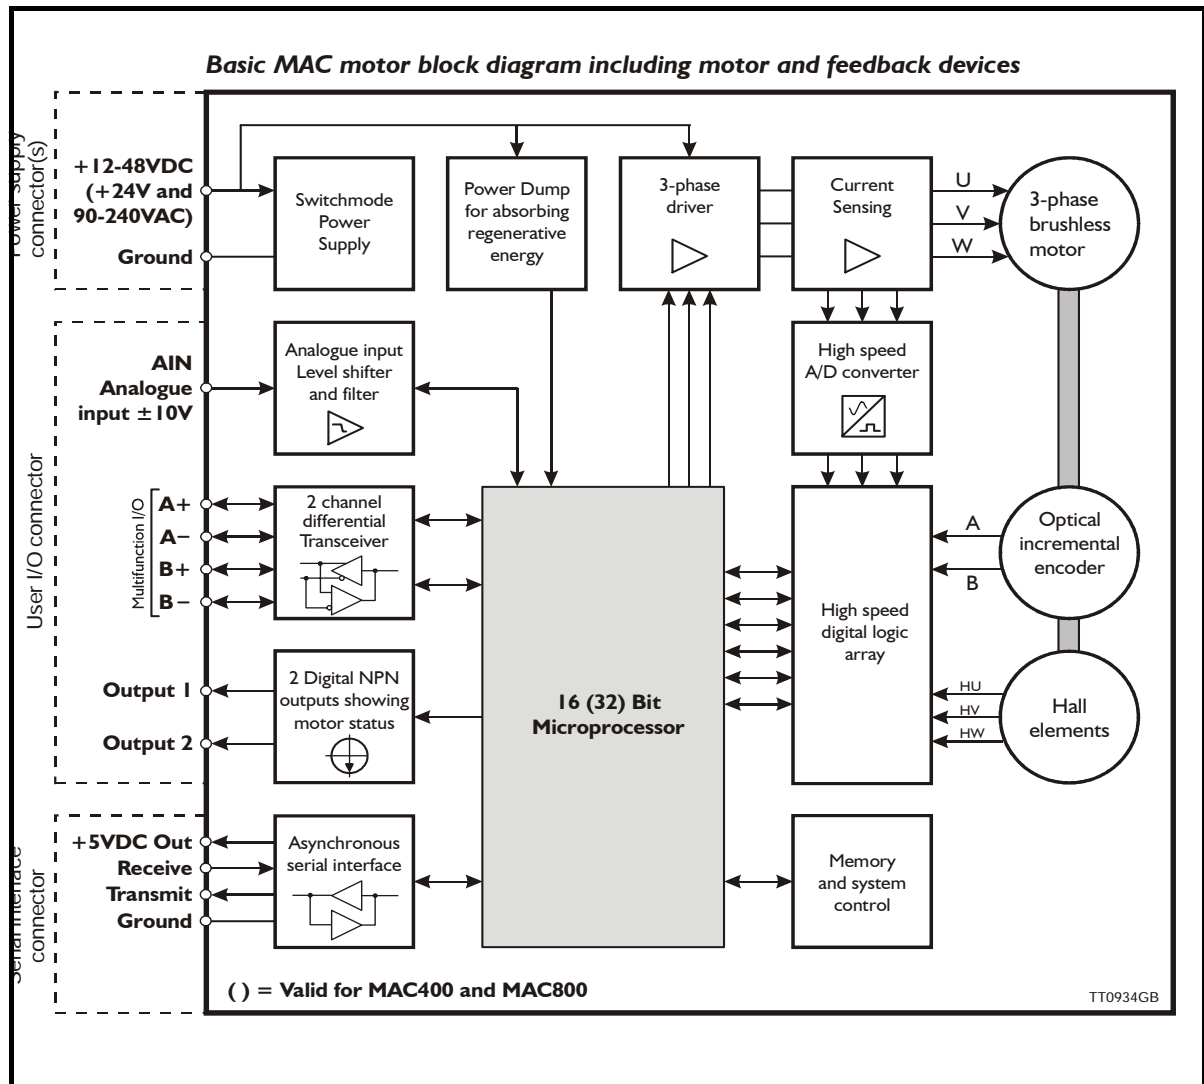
Basic MAC motor block diagram including motor and feedback devices

Power supply connector(s)

+12-48VDC (+24V and 90-240VAC)

Ground

Switchmode Power Supply

Power Dump for absorbing regenerative energy

3-phase driver

Current Sensing

U

V

W

3-phase brushless motor

User I/O connector

AIN Analogue input ±10V

Analogue input Level shifter and filter

High speed A/D converter

Multifunction I/O

A+

A−

B+

B−

2 channel differential Transceiver

A

B

Optical incremental encoder

High speed digital logic array

Output 1

Output 2

2 Digital NPN outputs showing motor status

16 (32) Bit Microprocessor

HU

HV

HW

Hall elements

Serial interface connector

+5VDC Out

Receive

Transmit

Ground

Asynchronous serial interface

Memory and system control

( ) = Valid for MAC400 and MAC800

TT0934GB